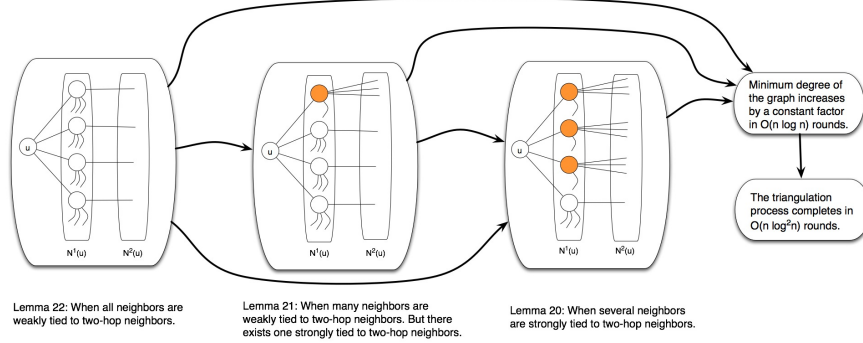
u

$N^1(u)$ $N^2(u)$

u

$N^1(u)$ $N^2(u)$

u

$N^1(u)$ $N^2(u)$

Minimum degree of the graph increases by a constant factor in O(n log n) rounds.

The triangulation process completes in O(n $\log^2$n) rounds.

Lemma 22: When all neighbors are weakly tied to two-hop neighbors.

Lemma 21: When many neighbors are weakly tied to two-hop neighbors. But there exists one strongly tied to two-hop neighbors.

Lemma 20: When several neighbors are strongly tied to two-hop neighbors.